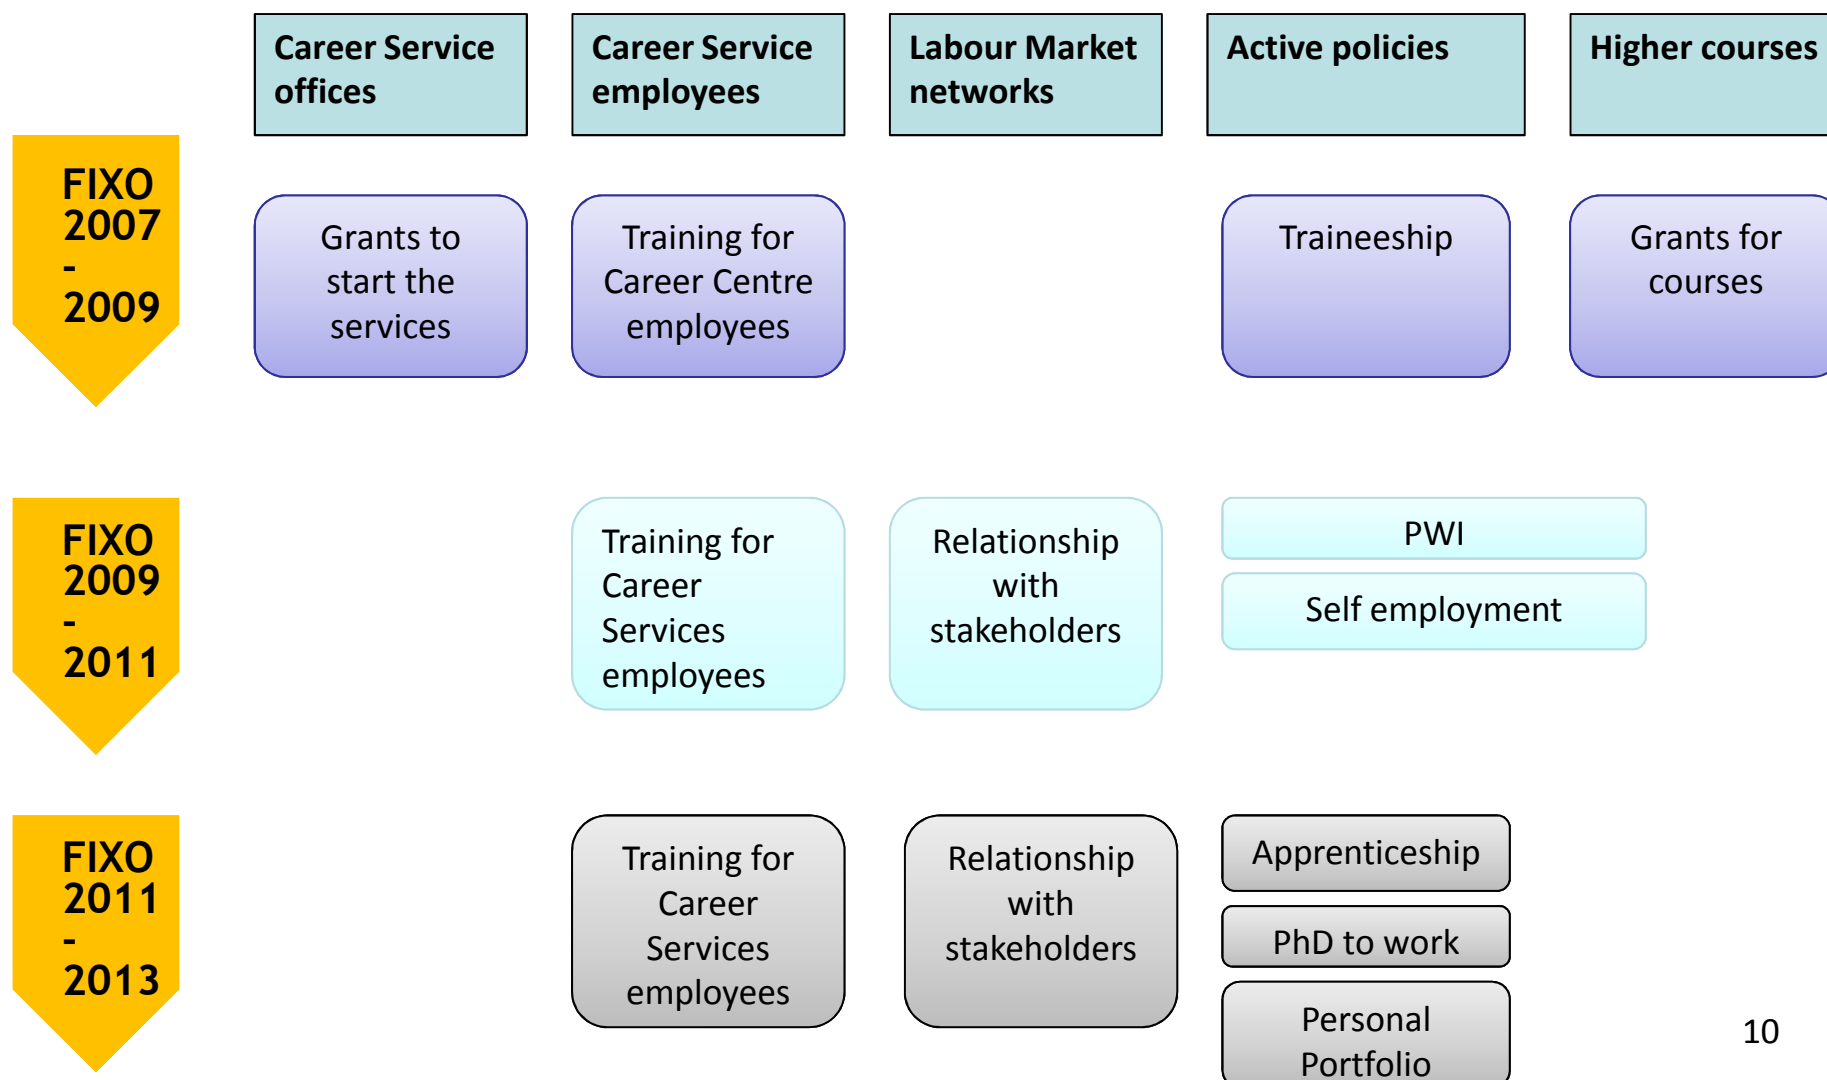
Career Service offices

Career Service employees

Labour Market networks

Active policies

Higher courses

FIXO 2007 - 2009

Grants to start the services

Training for Career Centre employees

Traineeship

Grants for courses

FIXO 2009 - 2011

Training for Career Services employees

Relationship with stakeholders

PWI

Self employment

FIXO 2011 - 2013

Training for Career Services employees

Relationship with stakeholders

Apprenticeship

PhD to work

Personal Portfolio

10